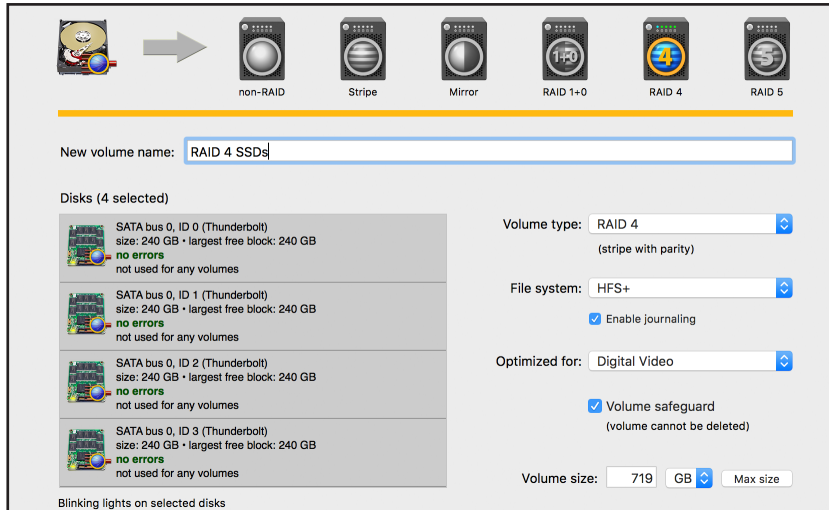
non-RAID Stripe Mirror RAID 1+0 RAID 4 RAID 5

1+0

4

5

New volume name: RAID 4 SSDs

Disks (4 selected)

SATA bus 0, ID 0 (Thunderbolt)
size: 240 GB • largest free block: 240 GB
no errors
not used for any volumes

SATA bus 0, ID 1 (Thunderbolt)
size: 240 GB • largest free block: 240 GB
no errors
not used for any volumes

SATA bus 0, ID 2 (Thunderbolt)
size: 240 GB • largest free block: 240 GB
no errors
not used for any volumes

SATA bus 0, ID 3 (Thunderbolt)
size: 240 GB • largest free block: 240 GB
no errors
not used for any volumes

Blinking lights on selected disks

Volume type: RAID 4
(stripe with parity)

File system: HFS+
Enable journaling

Optimized for: Digital Video

Volume safeguard
(volume cannot be deleted)

Volume size: 719 GB Max size